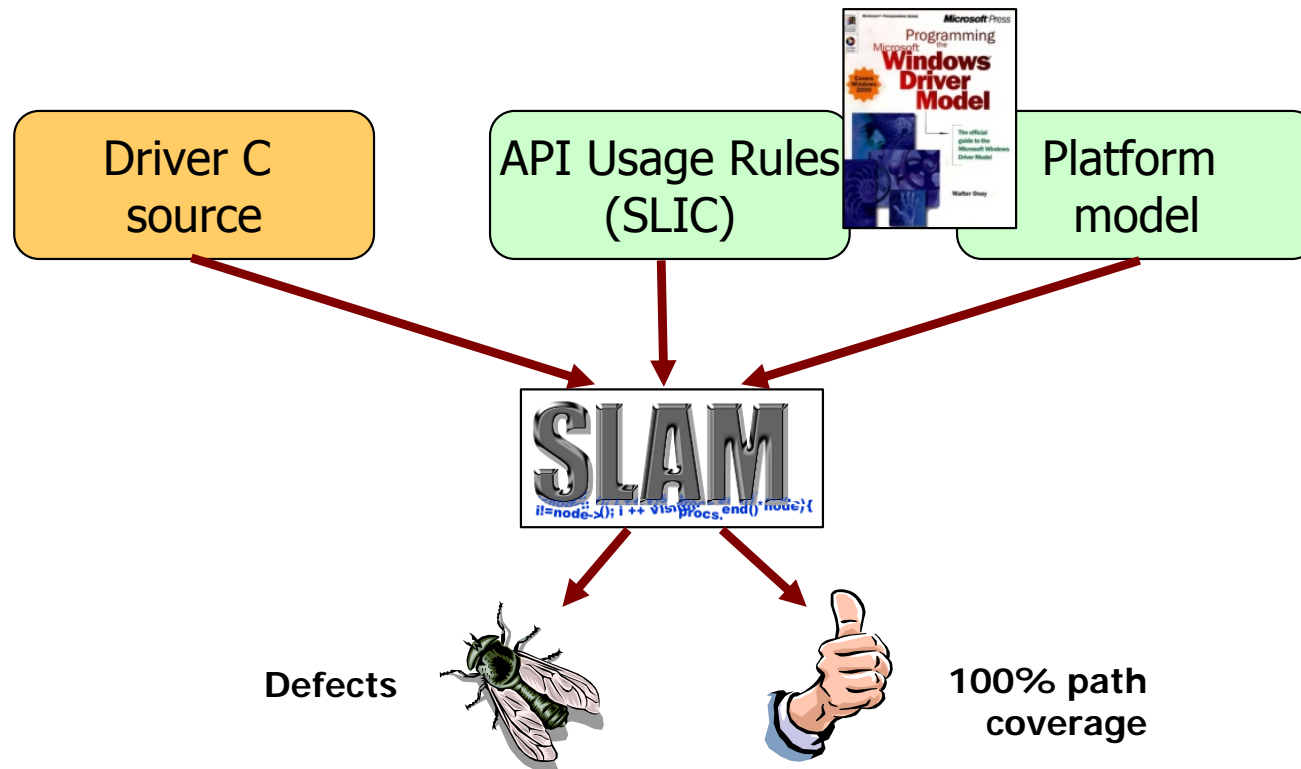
Microsoft Press

Programming the Microsoft Windows Driver Model

Covers Windows 2000

The official guide to the Microsoft Windows Driver Model

Walter Oney

Driver C source

API Usage Rules (SLIC)

Platform model

SLAM

i!=node->(); i ++ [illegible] procs.end() node){

Defects

100% path coverage